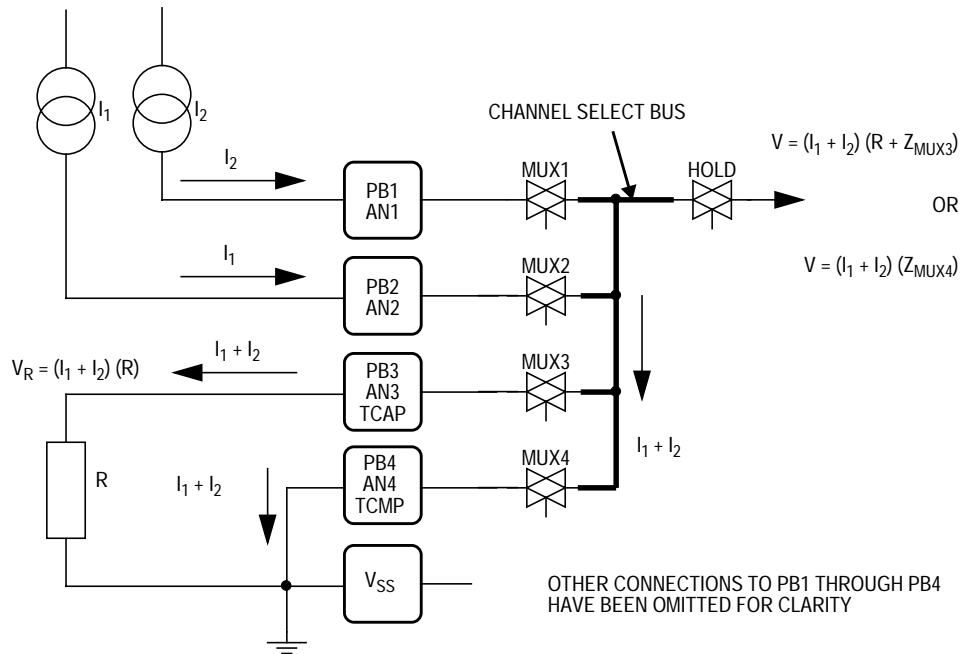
$I_1$ $I_2$

CHANNEL SELECT BUS

$V = (I_1 + I_2)(R + Z_{MUX3})$

OR

$V = (I_1 + I_2)(Z_{MUX4})$

$I_2$

PB1
AN1

MUX1

HOLD

$I_1$

PB2
AN2

MUX2

$V_R = (I_1 + I_2)(R)$

$I_1 + I_2$

PB3
AN3
TCAP

MUX3

$I_1 + I_2$

R

$I_1 + I_2$

PB4
AN4
TCMP

MUX4

$V_{SS}$

OTHER CONNECTIONS TO PB1 THROUGH PB4 HAVE BEEN OMITTED FOR CLARITY